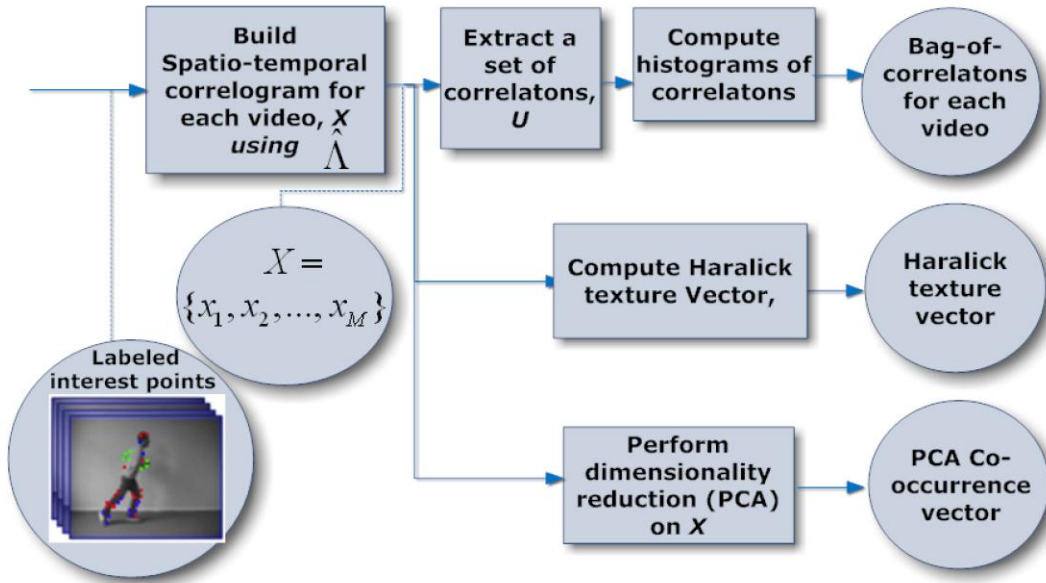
Build Spatio-temporal correlogram for each video, $X$ using $\hat{\hat{\Lambda}}$

Extract a set of correlatons, $U$

Compute histograms of correlatons

Bag-of-correlatons for each video

$X = \{x_1, x_2, ..., x_M\}$

Compute Haralick texture Vector,

Haralick texture vector

Labeled interest points

Perform dimensionality reduction (PCA) on $X$

PCA Co-occurrence vector